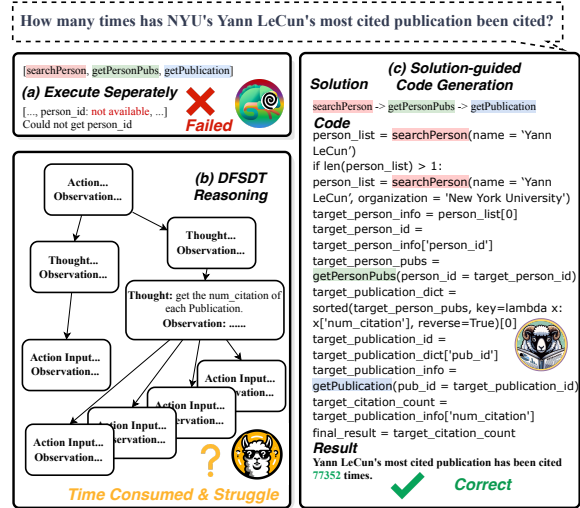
How many times has NYU's Yann LeCun's most cited publication been cited?

[searchPerson, getPersonPubs, getPublication]

(a) Execute Seperately

[..., person_id: not available, ...]
Could not get person_id

Failed

(b) DFSDT Reasoning

Action...
Observation...

Thought...
Observation...

Thought...
Observation...

Thought: get the num_citation of each Publication.
Observation: ......

Action Input...
Observation...

Action Input...
Observation...

Action Input...
Observation...

Action Input...
Observation...

Action Input...
Observation...

?

Time Consumed & Struggle

Solution

(c) Solution-guided Code Generation

searchPerson -> getPersonPubs -> getPublication

Code

person_list = searchPerson(name = 'Yann LeCun')
if len(person_list) > 1:
person_list = searchPerson(name = 'Yann LeCun', organization = 'New York University')
target_person_info = person_list[0]
target_person_id = target_person_info['person_id']
target_person_pubs = getPersonPubs(person_id = target_person_id)
target_publication_dict = sorted(target_person_pubs, key=lambda x: x['num_citation'], reverse=True)[0]
target_publication_id = target_publication_dict['pub_id']
target_publication_info = getPublication(pub_id = target_publication_id)
target_citation_count = target_publication_info['num_citation']
final_result = target_citation_count

Result

Yann LeCun's most cited publication has been cited 77352 times.

Correct